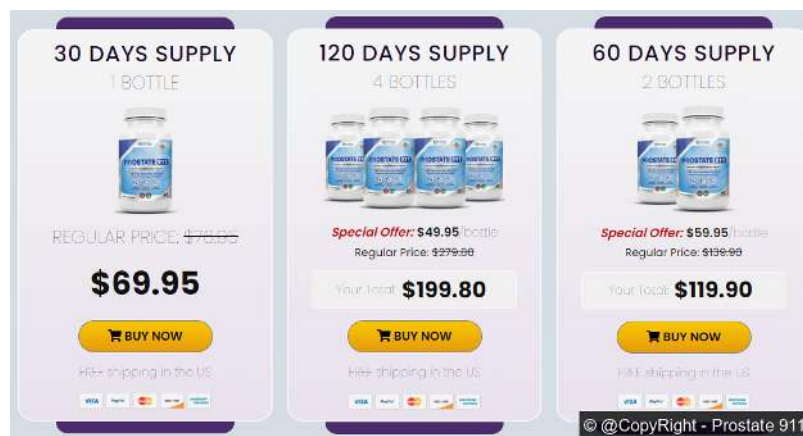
30 DAYS SUPPLY
1 BOTTLE

REGULAR PRICE: ~~$70.00~~

$69.95

BUY NOW

FREE shipping in the US

VISA

120 DAYS SUPPLY
4 BOTTLES

Special Offer: $49.95/bottle
Regular Price: ~~$279.80~~

Your Total: $199.80

BUY NOW

FREE shipping in the US

VISA

60 DAYS SUPPLY
2 BOTTLES

Special Offer: $59.95/bottle
Regular Price: ~~$139.90~~

Your Total: $119.90

BUY NOW

FREE shipping in the US

VISA

© @CopyRight - Prostate 911